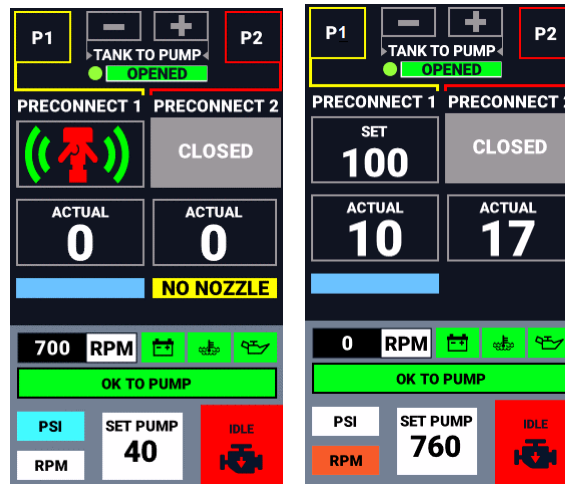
P1
−
+
TANK TO PUMP
P2
OPENED
PRECONNECT 1
PRECONNECT 2
CLOSED
ACTUAL
0
ACTUAL
0
NO NOZZLE
700
RPM
OK TO PUMP
PSI
RPM
SET PUMP
40
IDLE

P1
−
+
TANK TO PUMP
P2
OPENED
PRECONNECT 1
PRECONNECT 2
SET
100
CLOSED
ACTUAL
10
ACTUAL
17
0
RPM
OK TO PUMP
PSI
RPM
SET PUMP
760
IDLE